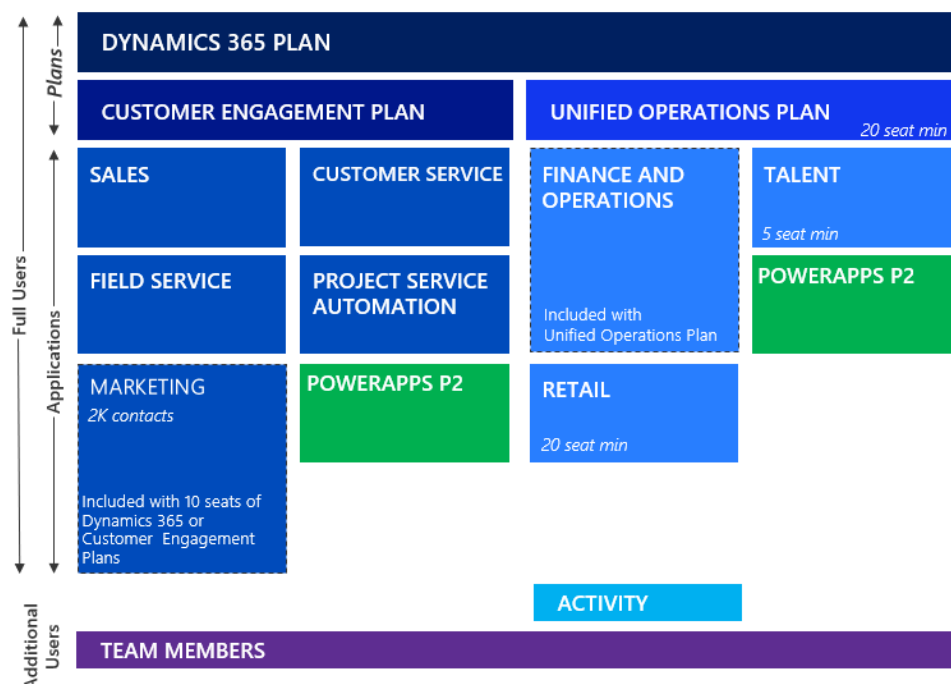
Full Users
Plans
Applications

DYNAMICS 365 PLAN

CUSTOMER ENGAGEMENT PLAN

UNIFIED OPERATIONS PLAN
20 seat min

SALES

CUSTOMER SERVICE

FINANCE AND OPERATIONS

Included with Unified Operations Plan

TALENT
5 seat min

FIELD SERVICE

PROJECT SERVICE AUTOMATION

POWERAPPS P2

MARKETING
2K contacts

Included with 10 seats of Dynamics 365 or Customer Engagement Plans

POWERAPPS P2

RETAIL
20 seat min

Additional Users

ACTIVITY

TEAM MEMBERS